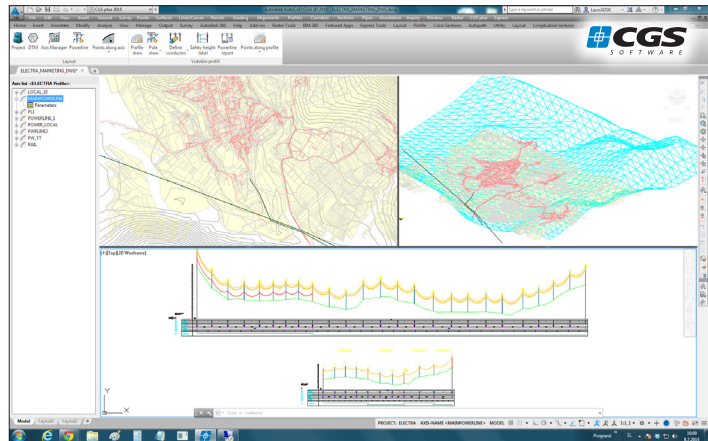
CGS plus 2015
Autodesk AutoCAD Civil 3D 2015 ELECTRA_MARKETING_DWG.dwg
Type a keyword or phrase
LeonKD58
File Edit View Insert General Survey Points Surfaces Cross-Sections Terrain Grading Alignments Profiles Corridors Sections Pipes Annotation Inquiry Window Raster CGS plus Express
Home Insert Annotate Modify Analyze View Manage Output Survey Autodesk 360 Help Add-ins Raster Tools BIM 360 Featured Apps Express Tools Layout Profile Cross sections Autopath Utility Layout Longitudinal sections
Project DTM Axis Manager Powerline Points along axis Profile draw Pole draw Define conductor Safety height label Powerline report Points along profile
Layout
Vodniki profili
CGS SOFTWARE
ELECTRA_MARKETING_DWG
Axis list <ELECTRA Profiles>
LOCAL_22
MAINPOWERLINE
Parameters
P11
POWERLINE_1
POWER_LOCAL
PARLINE2
PW_77
RAIL
[-][Top][2D Wireframe]
Y
X
Type a command
Model Layout1 Layout2
PROJECT: ELECTRA AXIS-NAME <MAINPOWERLINE> MODEL
1:1
Program
10:09
8.7.2014